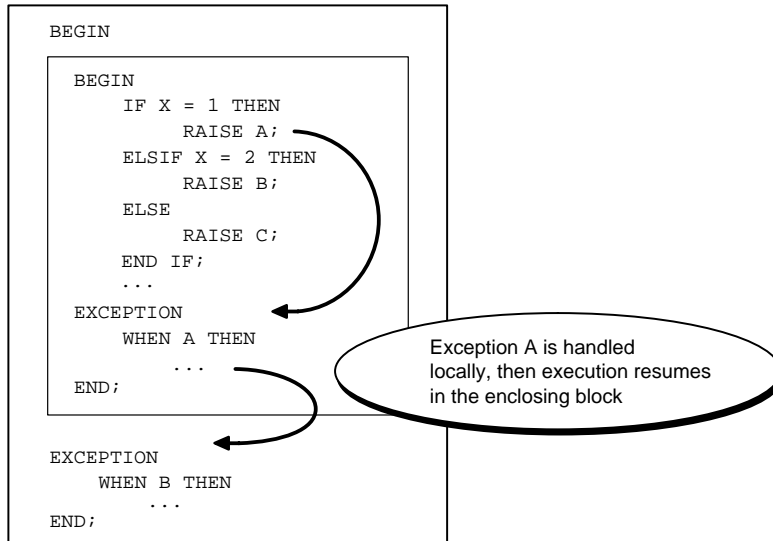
BEGIN

BEGIN
    IF X = 1 THEN
        RAISE A;
    ELSIF X = 2 THEN
        RAISE B;
    ELSE
        RAISE C;
    END IF;
    ...
EXCEPTION
    WHEN A THEN
        ...
END;

EXCEPTION
    WHEN B THEN
        ...
END;

Exception A is handled locally, then execution resumes in the enclosing block